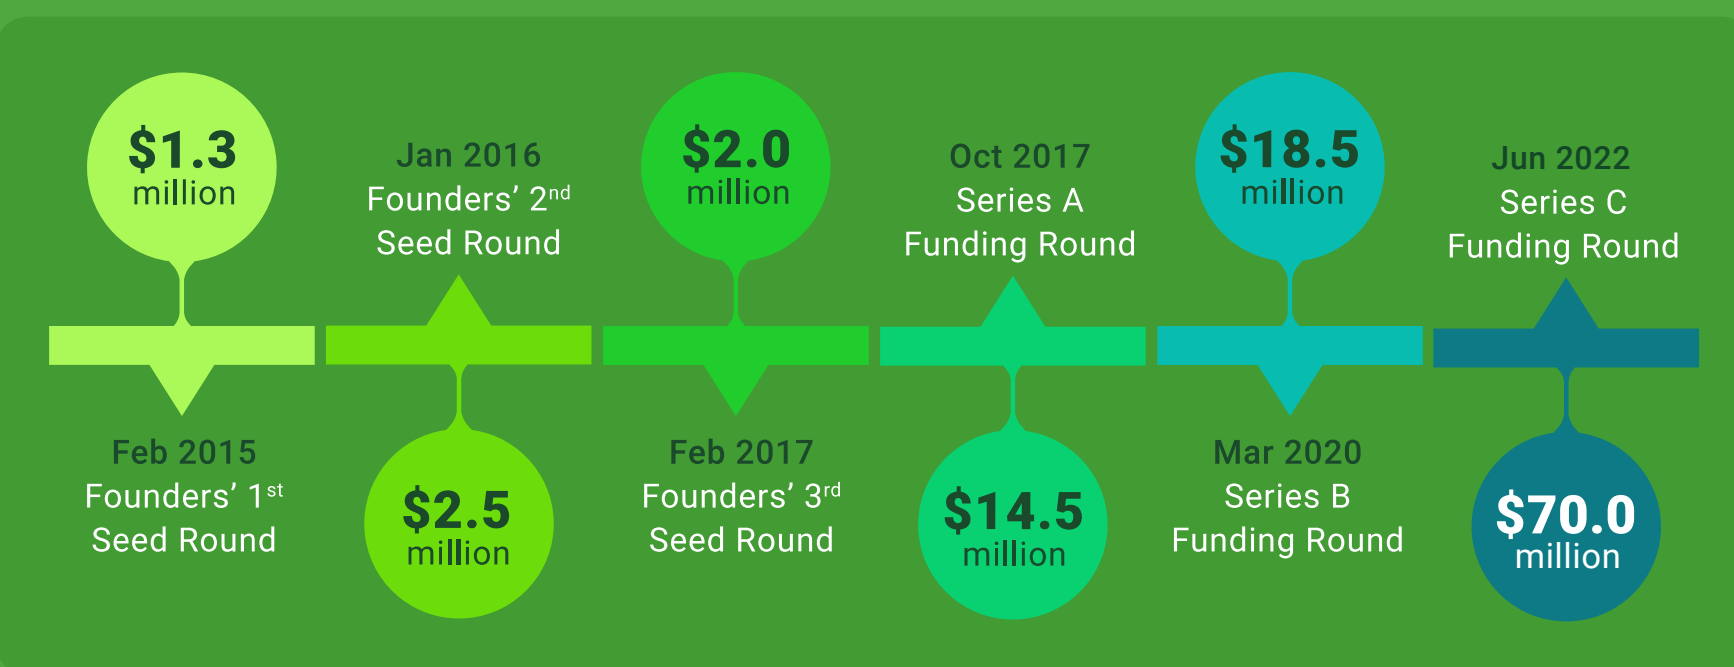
$1.3 million

Feb 2015
Founders’ 1$^{st}$
Seed Round

Jan 2016
Founders’ 2$^{nd}$
Seed Round

$2.5 million

$2.0 million

Feb 2017
Founders’ 3$^{rd}$
Seed Round

Oct 2017
Series A
Funding Round

$14.5 million

$18.5 million

Mar 2020
Series B
Funding Round

Jun 2022
Series C
Funding Round

$70.0 million